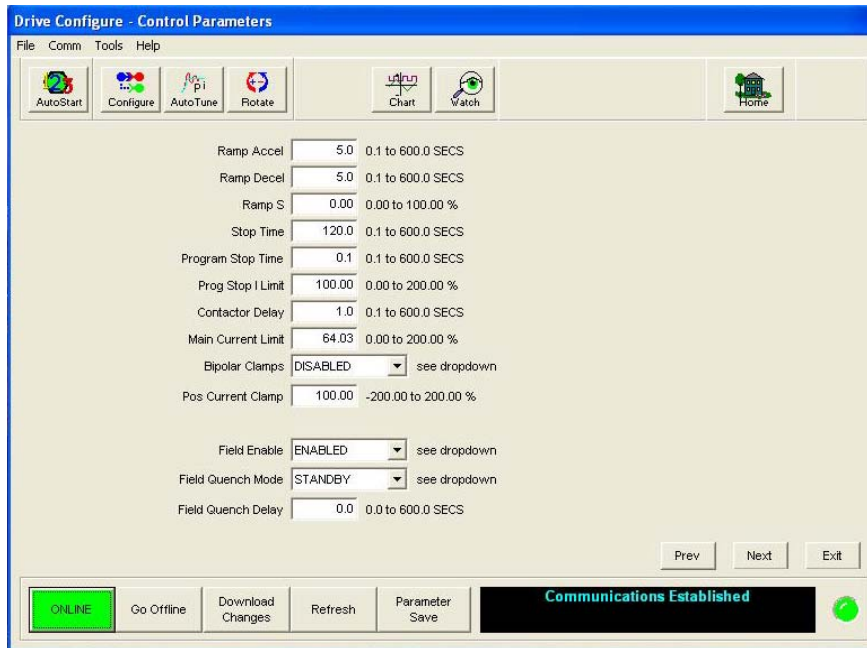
Drive Configure - Control Parameters

File Comm Tools Help

AutoStart Configure AutoTune Rotate Chart Watch Home

Ramp Accel 5.0 0.1 to 600.0 SECS
Ramp Decel 5.0 0.1 to 600.0 SECS
Ramp S 0.00 0.00 to 100.00 %
Stop Time 120.0 0.1 to 600.0 SECS
Program Stop Time 0.1 0.1 to 600.0 SECS
Prog Stop I Limit 100.00 0.00 to 200.00 %
Contactor Delay 1.0 0.1 to 600.0 SECS
Main Current Limit 64.03 0.00 to 200.00 %
Bipolar Clamps DISABLED see dropdown
Pos Current Clamp 100.00 -200.00 to 200.00 %

Field Enable ENABLED see dropdown
Field Quench Mode STANDBY see dropdown
Field Quench Delay 0.0 0.0 to 600.0 SECS

Prev Next Exit

ONLINE Go Offline Download Changes Refresh Parameter Save Communications Established